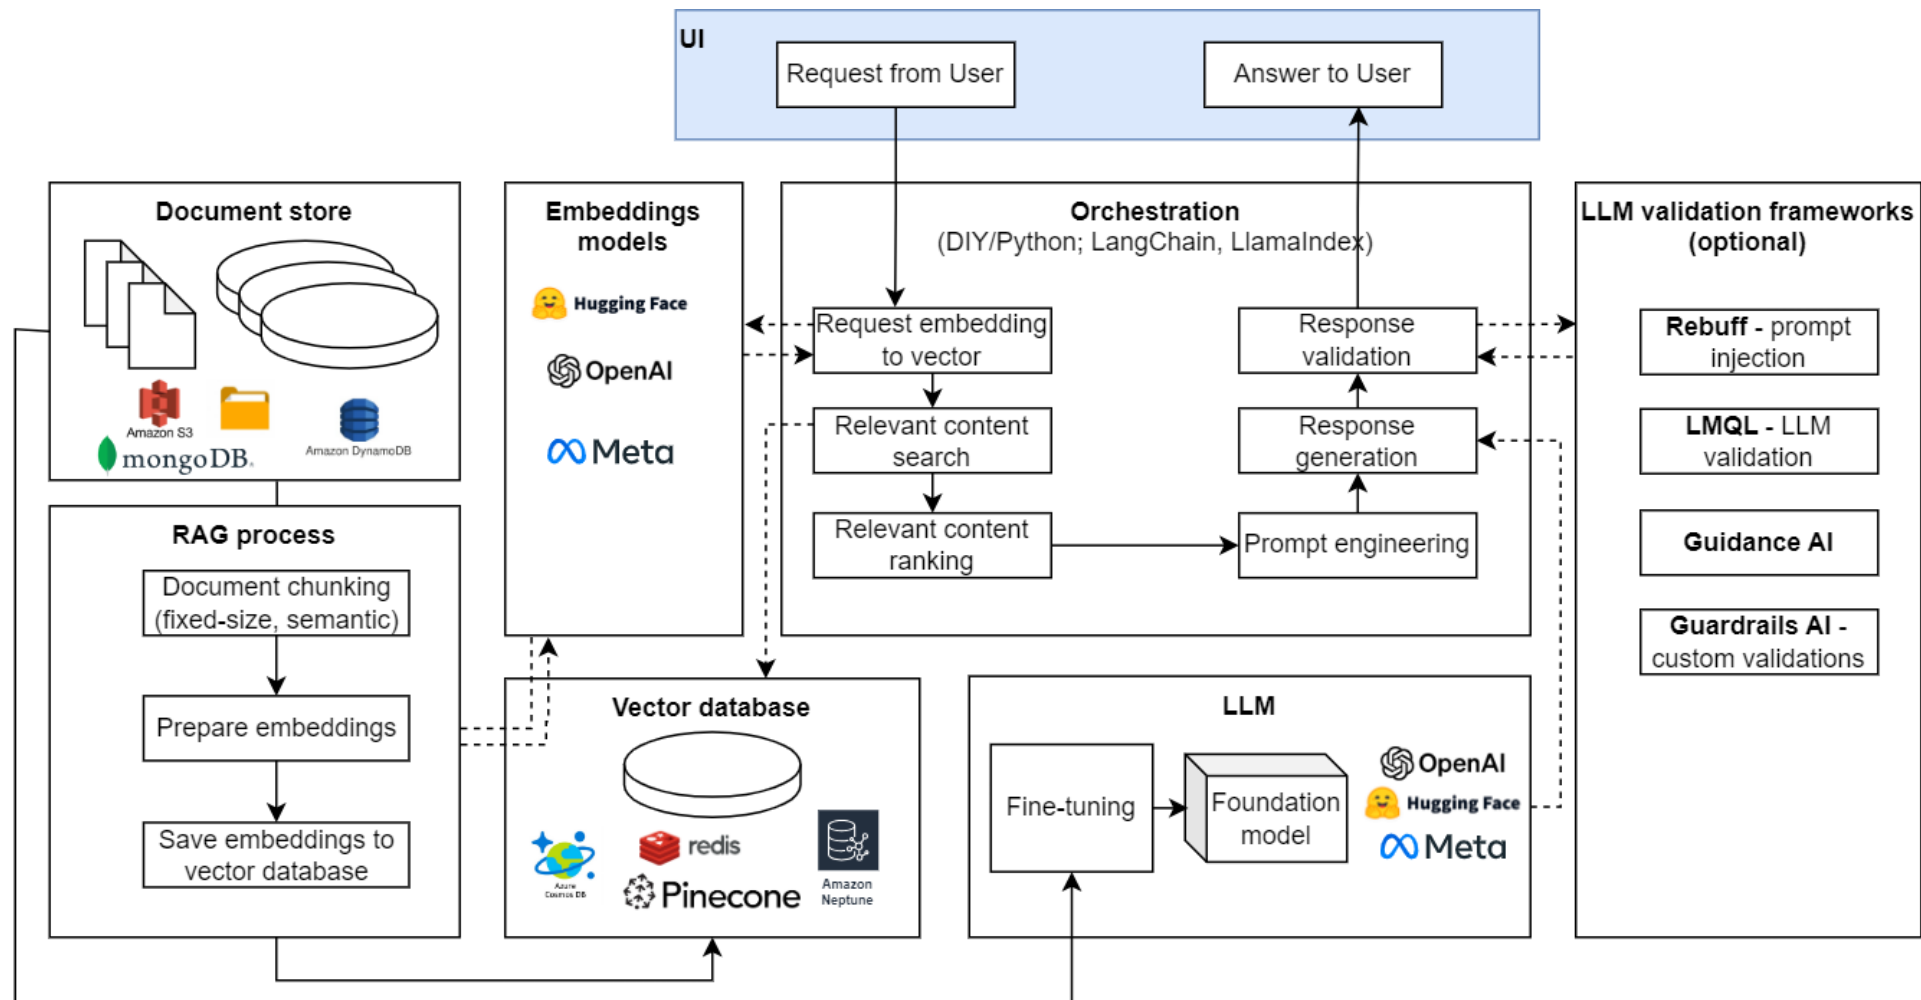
UI

Request from User

Answer to User

Document store

Amazon S3

mongoDB.

Amazon DynamoDB

Embeddings models

Hugging Face

OpenAI

Meta

Orchestration (DIY/Python; LangChain, LlamaIndex)

Request embedding to vector

Relevant content search

Relevant content ranking

Response validation

Response generation

Prompt engineering

LLM validation frameworks (optional)

Rebuff - prompt injection

LMQL - LLM validation

Guidance AI

Guardrails AI - custom validations

RAG process

Document chunking (fixed-size, semantic)

Prepare embeddings

Save embeddings to vector database

Vector database

Azure Cosmos DB

redis

Pinecone

Amazon Neptune

LLM

Fine-tuning

Foundation model

OpenAI

Hugging Face

Meta